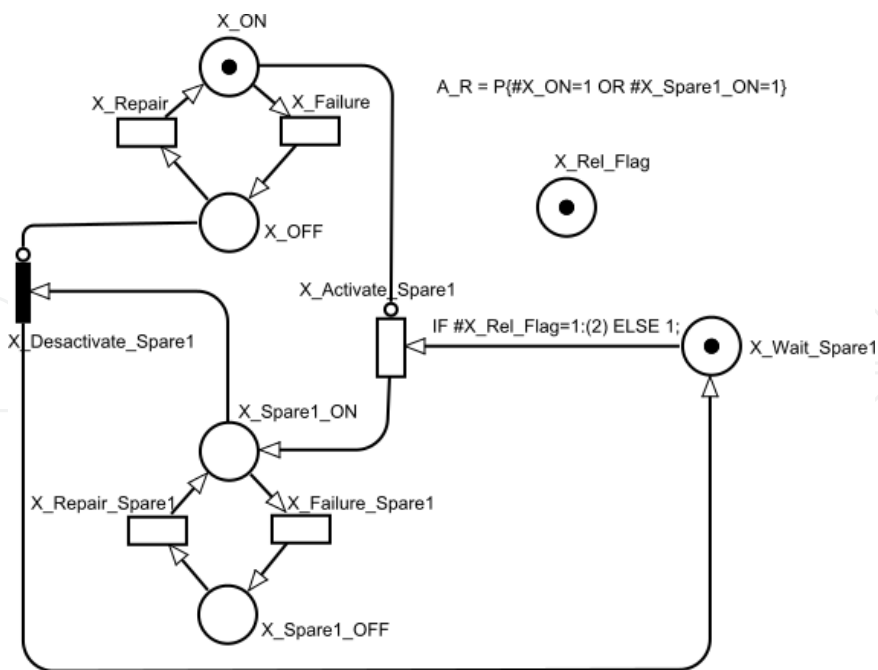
X_ON

A_R = P{#X_ON=1 OR #X_Spare1_ON=1}

X_Repair

X_Failure

X_Rel_Flag

X_OFF

X_Activate_Spare1

X_Desactivate_Spare1

IF #X_Rel_Flag=1:(2) ELSE 1;

X_Wait_Spare1

X_Spare1_ON

X_Repair_Spare1

X_Failure_Spare1

X_Spare1_OFF